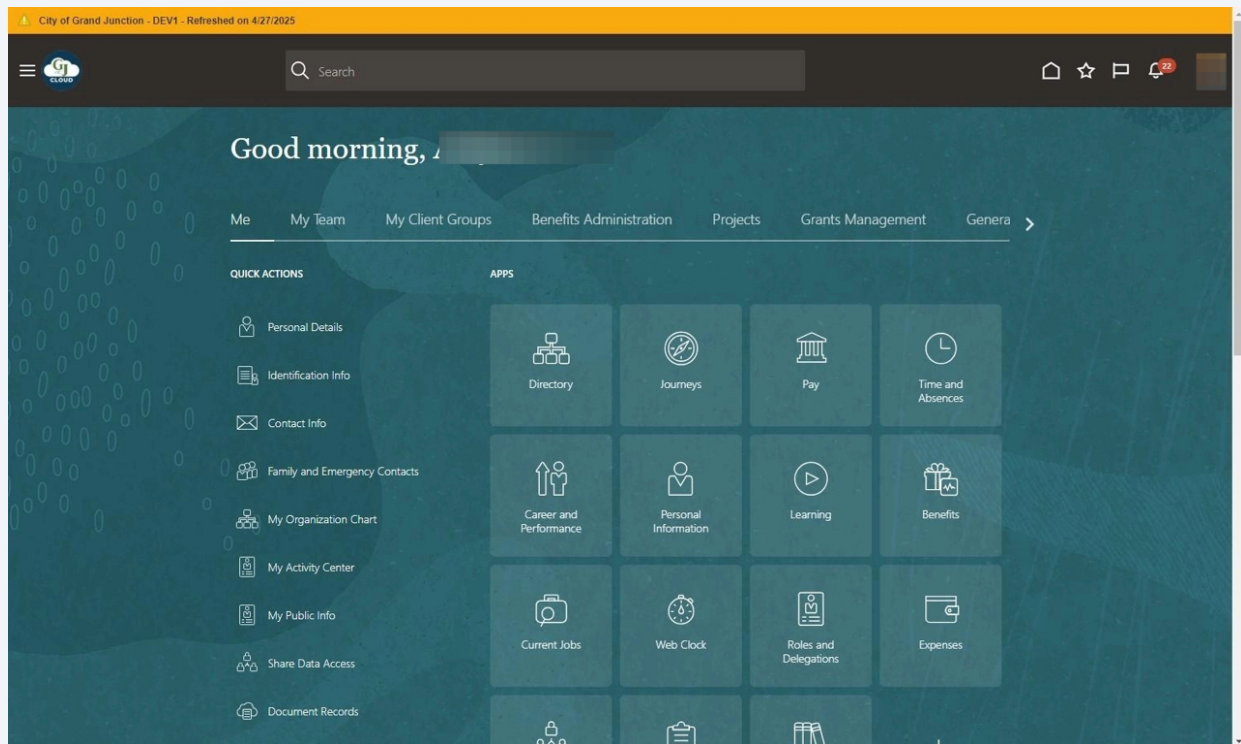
City of Grand Junction - DEV1 - Refreshed on 4/27/2025

CLOUD

Search

22

Good morning, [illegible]

Me My Team My Client Groups Benefits Administration Projects Grants Management Genera

QUICK ACTIONS

Personal Details
Identification Info
Contact Info
Family and Emergency Contacts
My Organization Chart
My Activity Center
My Public Info
Share Data Access
Document Records

APPS

Directory
Journeys
Pay
Time and Absences
Career and Performance
Personal Information
Learning
Benefits
Current Jobs
Web Clock
Roles and Delegations
Expenses